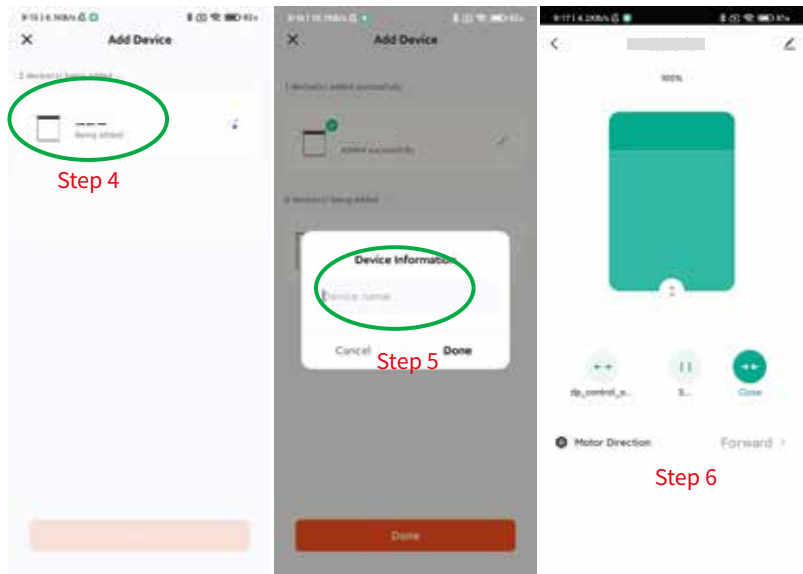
Add Device

1 device(s) being added

Being added

Step 4

Add Device

1 device(s) added successfully

Added successfully

1 device(s) being added

Device Information

Device name

Cancel

Done

Step 5

Done

100%

dp_control_o...

S...

Close

Motor Direction

Forward

Step 6